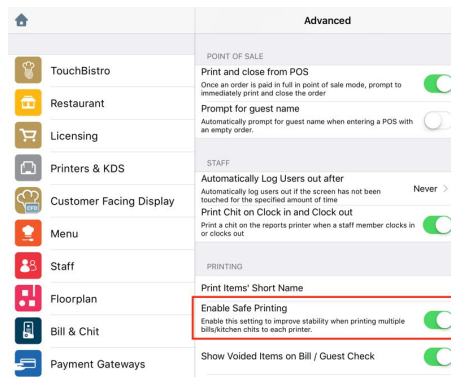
Advanced

TouchBistro
Restaurant
Licensing
Printers & KDS
Customer Facing Display
Menu
Staff
Floorplan
Bill & Chit
Payment Gateways

POINT OF SALE

Print and close from POS
Once an order is paid in full in point of sale mode, prompt to immediately print and close the order

Prompt for guest name
Automatically prompt for guest name when entering a POS with an empty order.

STAFF

Automatically Log Users out after
Automatically log users out if the screen has not been touched for the specified amount of time
Never

Print Chit on Clock in and Clock out
Print a chit on the reports printer when a staff member clocks in or clocks out

PRINTING

Print Items' Short Name

Enable Safe Printing
Enable this setting to improve stability when printing multiple bills/kitchen chits to each printer.

Show Voided Items on Bill / Guest Check